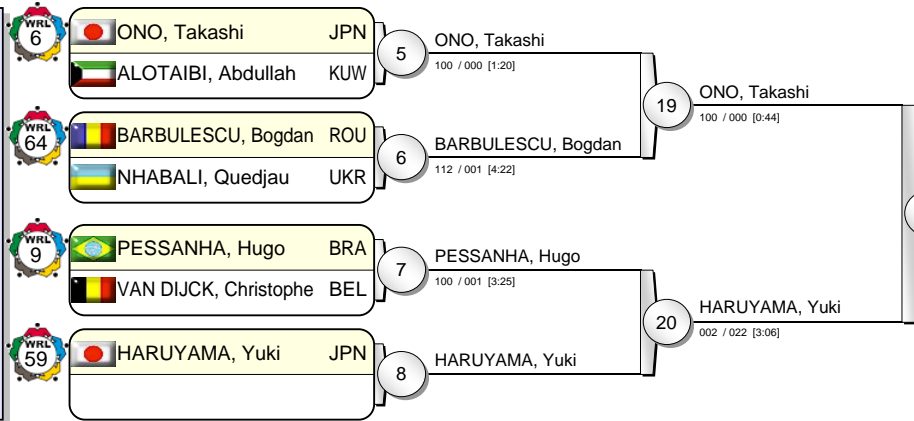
WRL 6
ONO, Takashi JPN
ALOTAIBI, Abdullah KUW
5
ONO, Takashi
100 / 000 [1:20]

WRL 64
BARBULESCU, Bogdan ROU
NHABALI, Quedjau UKR
6
BARBULESCU, Bogdan
112 / 001 [4:22]

19
ONO, Takashi
100 / 000 [0:44]

WRL 9
PESSANHA, Hugo BRA
VAN DIJCK, Christophe BEL
7
PESSANHA, Hugo
100 / 001 [3:25]

WRL 59
HARUYAMA, Yuki JPN
8
HARUYAMA, Yuki

20
HARUYAMA, Yuki
002 / 022 [3:06]